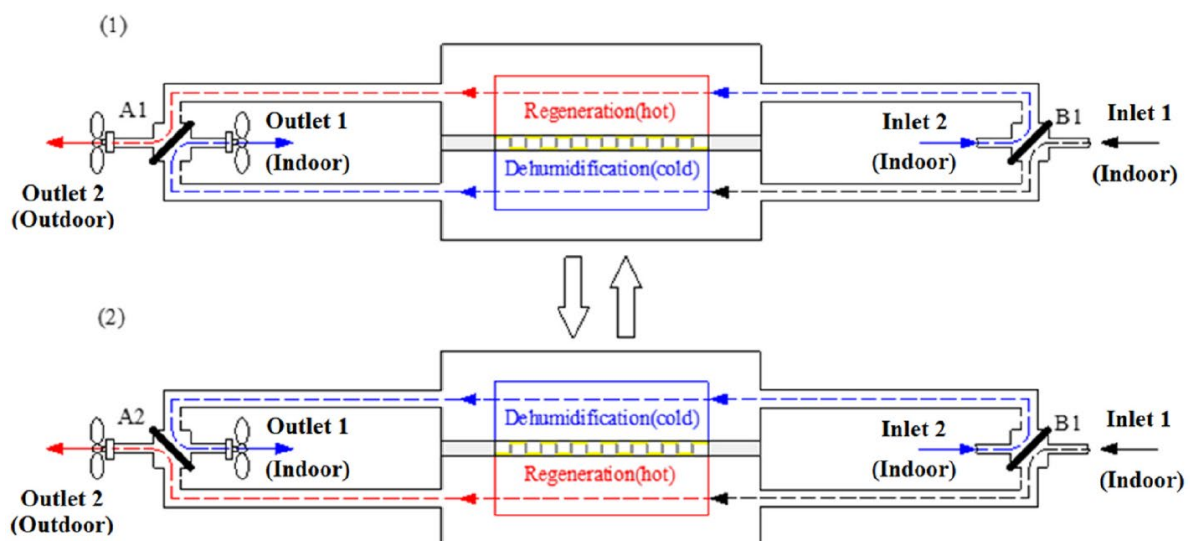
(1)

A1

Outlet 1
(Indoor)

Outlet 2
(Outdoor)

Regeneration(hot)

Dehumidification(cold)

Inlet 2
(Indoor)

B1

Inlet 1
(Indoor)

(2)

A2

Outlet 1
(Indoor)

Outlet 2
(Outdoor)

Dehumidification(cold)

Regeneration(hot)

Inlet 2
(Indoor)

B1

Inlet 1
(Indoor)